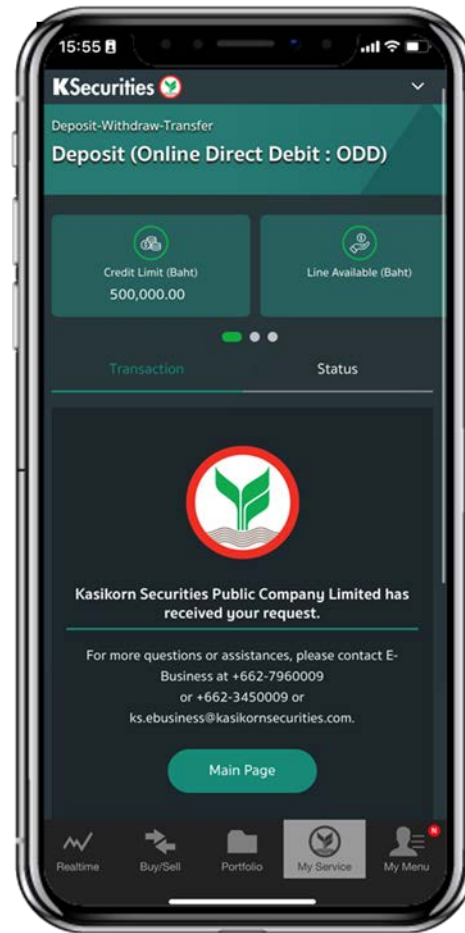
15:55

KSecurities

Deposit-Withdraw-Transfer

Deposit (Online Direct Debit : ODD)

Credit Limit (Baht)
500,000.00

Line Available (Baht)

Transaction

Status

Kasikorn Securities Public Company Limited has received your request.

For more questions or assistances, please contact E-Business at +662-7960009 or +662-3450009 or ks.ebusiness@kasikornsecurities.com.

Main Page

Realtime

Buy/Sell

Portfolio

My Service

N

My Menu